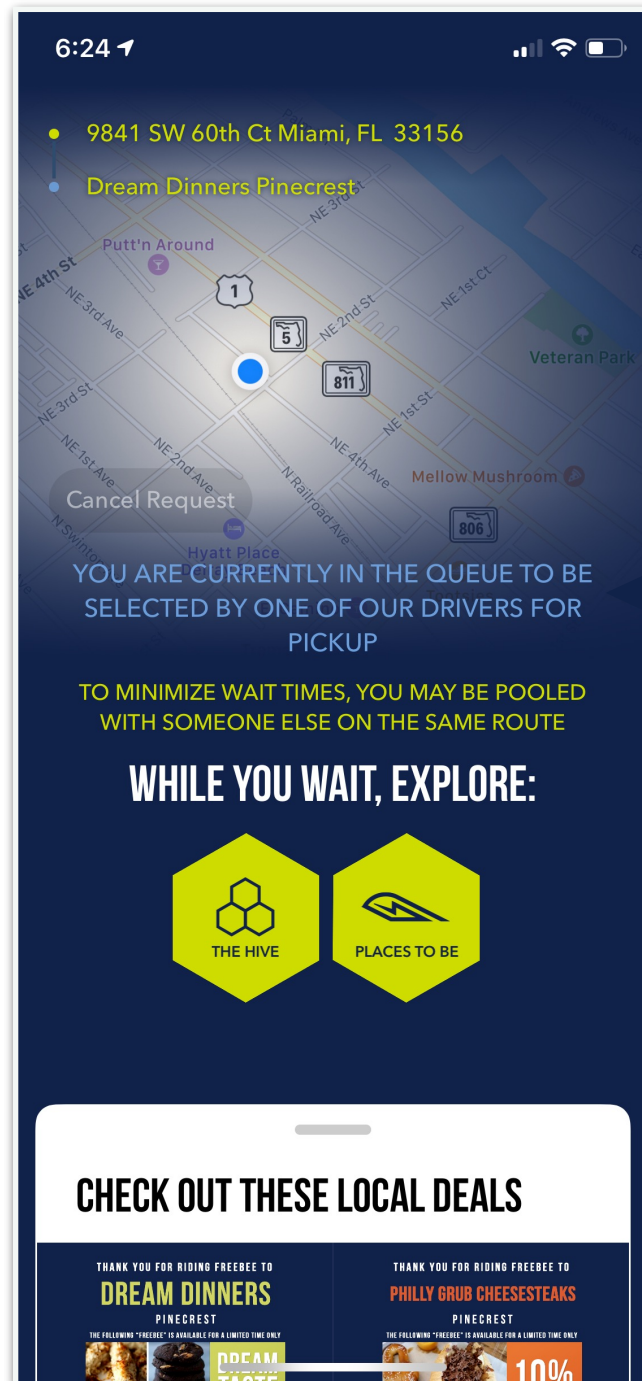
6:24

9841 SW 60th Ct Miami, FL 33156

Dream Dinners Pinecrest

Putt'n Around

NE 4th St

NE 3rd Ave

1

5

NE 2nd St

NE 1st Ct

Veteran Park

811

NE 3rd St

NE 1st St

NE 1st Ave

NE 2nd Ave

NE 4th Ave

Mellow Mushroom

N Railroad Ave

Cancel Request

806

Hyatt Place

YOU ARE CURRENTLY IN THE QUEUE TO BE SELECTED BY ONE OF OUR DRIVERS FOR PICKUP

TO MINIMIZE WAIT TIMES, YOU MAY BE POOLED WITH SOMEONE ELSE ON THE SAME ROUTE

WHILE YOU WAIT, EXPLORE:

THE HIVE

PLACES TO BE

CHECK OUT THESE LOCAL DEALS

THANK YOU FOR RIDING FREEBEE TO
DREAM DINNERS
PINECREST
THE FOLLOWING "FREEBEE" IS AVAILABLE FOR A LIMITED TIME ONLY
DREAM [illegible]

THANK YOU FOR RIDING FREEBEE TO
PHILLY GRUB CHEESESTEAKS
PINECREST
THE FOLLOWING "FREEBEE" IS AVAILABLE FOR A LIMITED TIME ONLY
10%